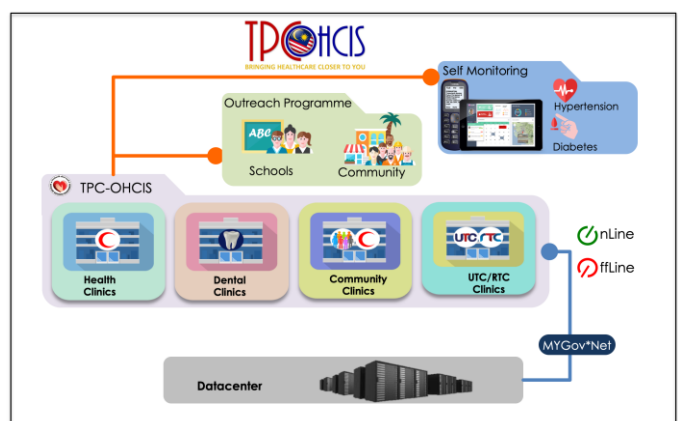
TPC-OHCIS
BRINGING HEALTHCARE CLOSER TO YOU

Self Monitoring
Hypertension
Diabetes

Outreach Programme
ABC
Schools
Community

TPC-OHCIS

Health Clinics
Dental Clinics
Community Clinics
UTC RTC
UTC/RTC Clinics

OnLine
OffLine

MYGov*Net

Datacenter